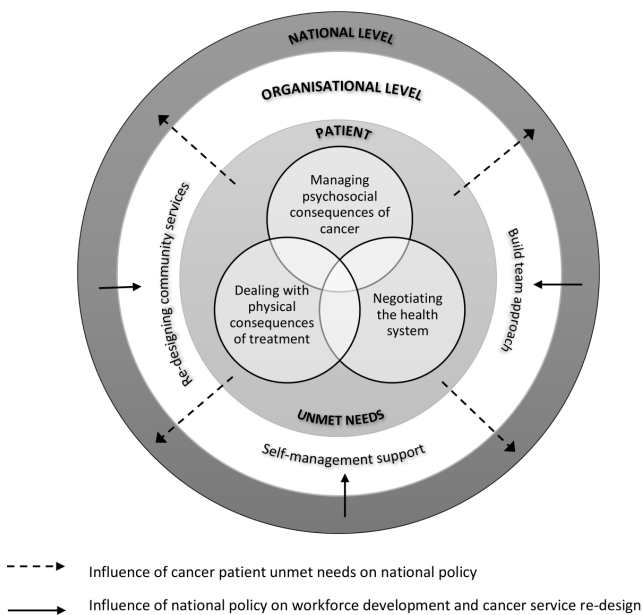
NATIONAL LEVEL

ORGANISATIONAL LEVEL

PATIENT

Managing psychosocial consequences of cancer

Dealing with physical consequences of treatment

Negotiating the health system

UNMET NEEDS

Re-designing community services

Build team approach

Self-management support

Influence of cancer patient unmet needs on national policy

Influence of national policy on workforce development and cancer service re-design